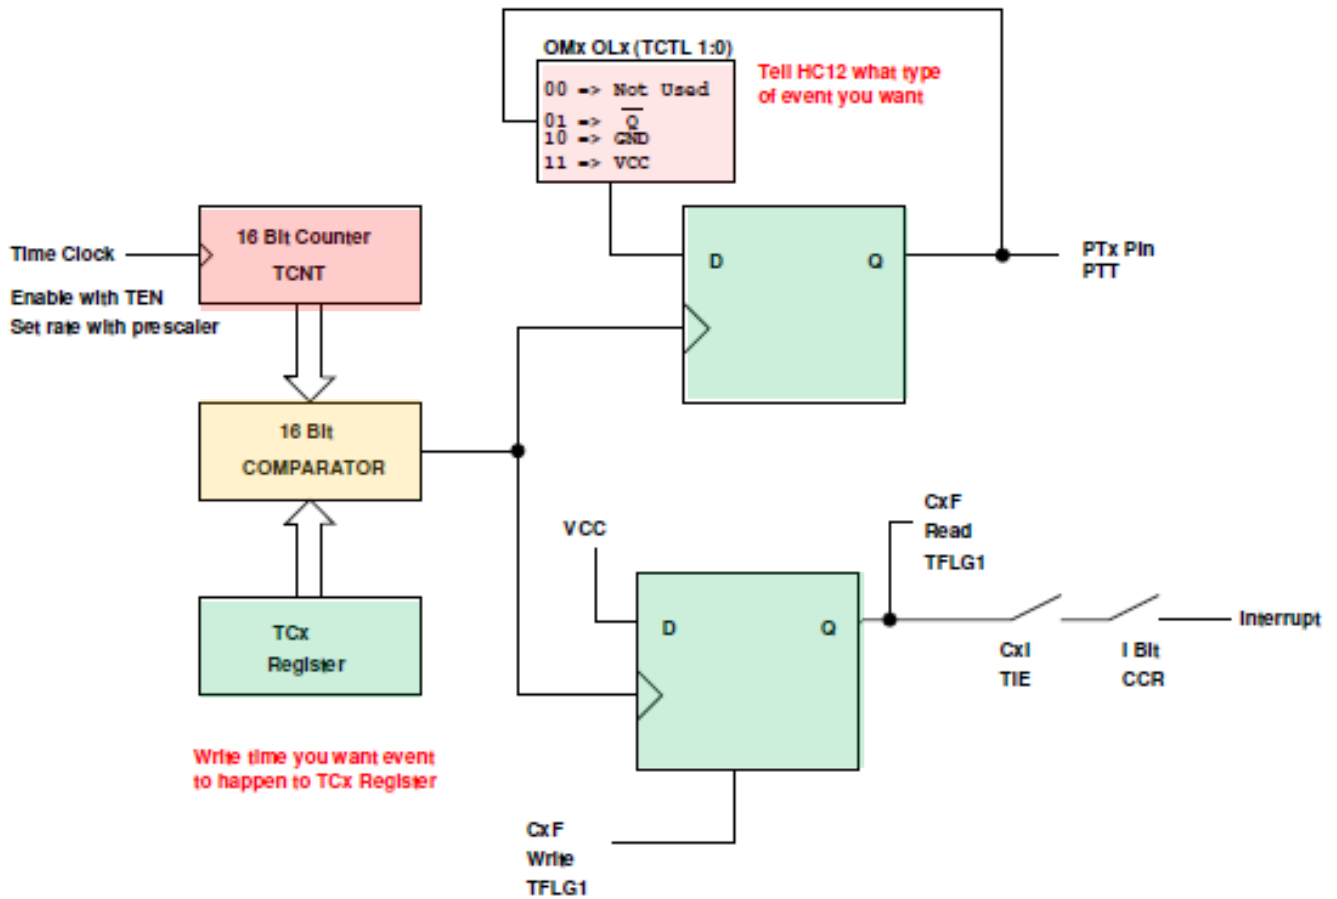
OMx OLx (TCTL 1:0)

00 => Not Used
01 => $\overline{Q}$
10 => GND
11 => VCC

Tell HC12 what type of event you want

Time Clock

Enable with TEN

Set rate with prescaler

16 Bit Counter

TCNT

D

Q

PTx Pin
PTT

16 Bit

COMPARATOR

TCx
Register

Write time you want event to happen to TCx Register

VCC

D

Q

CxF
Read
TFLG1

CxI
TIE

I Bit
CCR

Interrupt

CxF
Write
TFLG1